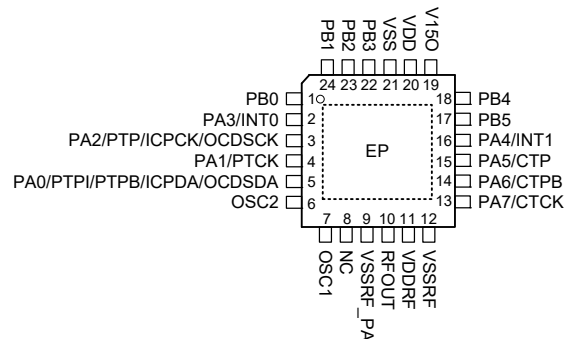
PB1 PB2 PB3 VSS VDD V15O

24 23 22 21 20 19

PB0 1
PA3/INT0 2
PA2/PTP/ICPCK/OCDSCK 3
PA1/PTCK 4
PA0/PTPI/PTPB/ICPDA/OCDSDA 5
OSC2 6

EP

18 PB4
17 PB5
16 PA4/INT1
15 PA5/CTP
14 PA6/CTPB
13 PA7/CTCK

7 8 9 10 11 12

OSC1 NC VSSRF_PA RFOUT VDDRF VSSRF